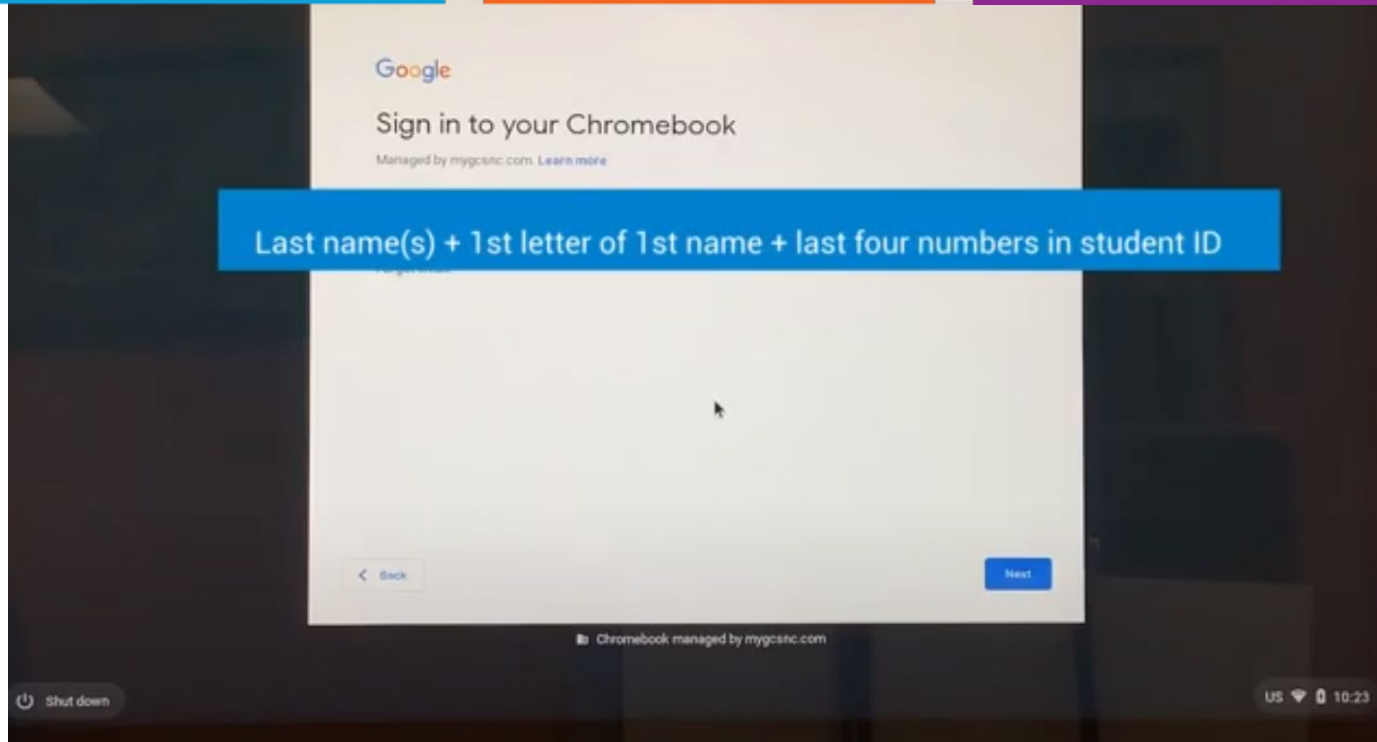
Google

Sign in to your Chromebook

Managed by mygcsnc.com. Learn more

Last name(s) + 1st letter of 1st name + last four numbers in student ID

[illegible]

< Back

Next

Chromebook managed by mygcsnc.com

Shut down

US 10:23